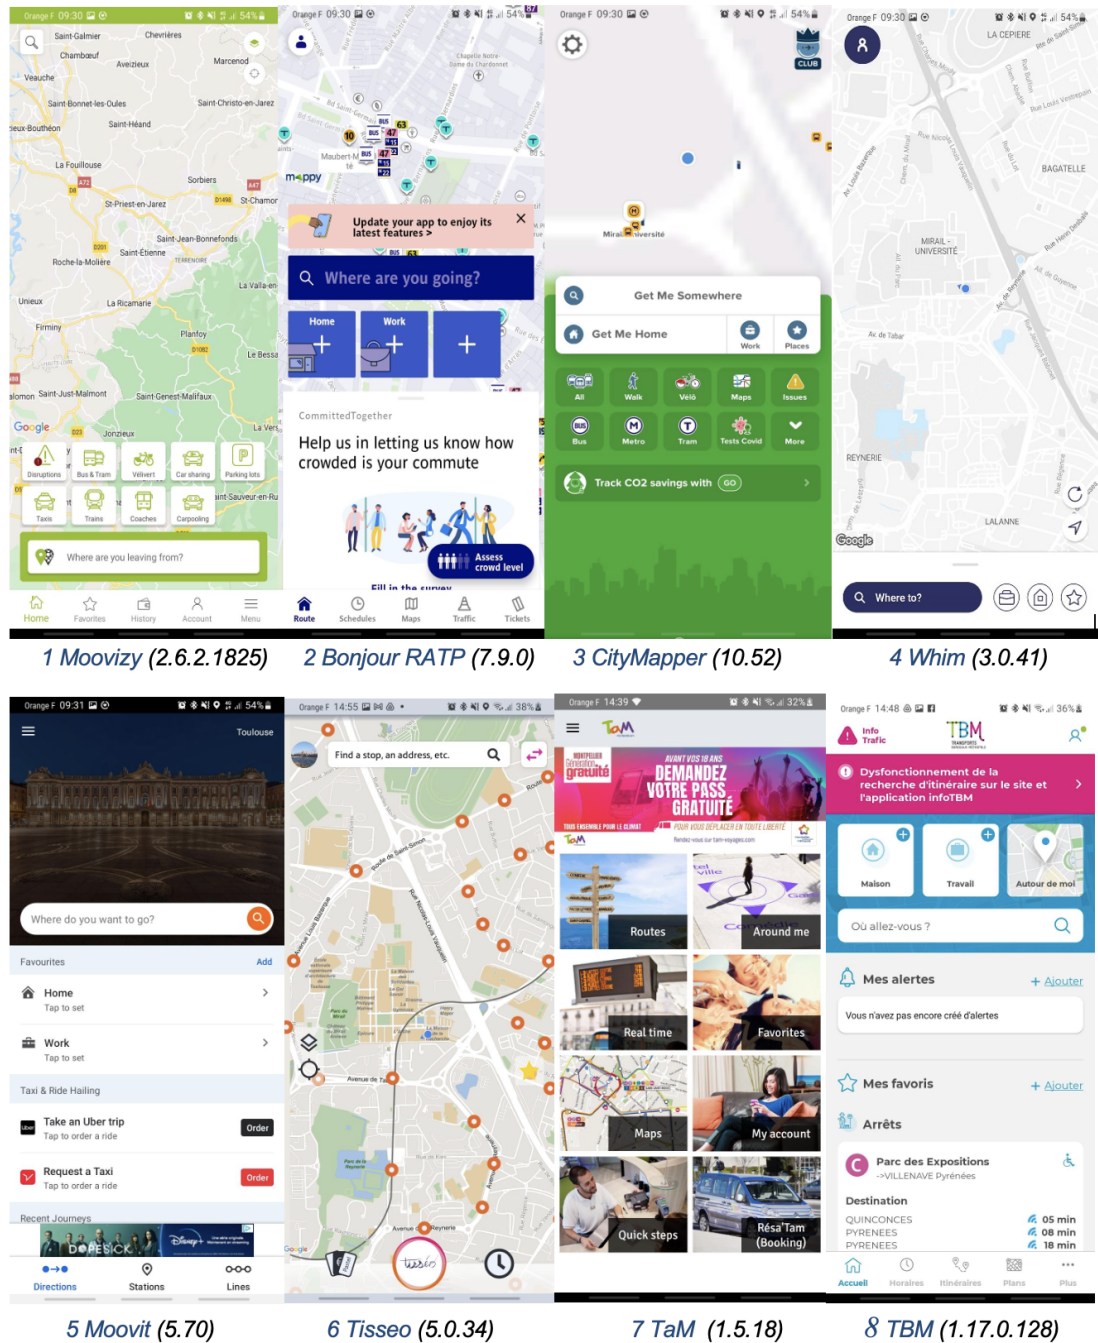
Orange F 09:30 54%

Saint-Galmier Chevrières Chambœuf Aveizieux Marcenod Veauche Saint-Bonnet-les-Oules Saint-Christo-en-Jarez Saint-Héand La Fouillouse Sorbiers Saint-Priest-en-Jarez St-Chamond Saint-Jean-Bonnefonds Saint-Étienne Roche-la-Molière La Valla-en- Unieux La Ricamarie Firminy Planfoy Le Bessat Saint-Just-Malmont Saint-Genest-Malifaux Jonzieux La Versanne Saint-Sauveur-en-Rue

Disruptions Bus & Tram Vélivert Car sharing Parking lots Taxis Trains Coaches Carpooling

Where are you leaving from?

Home Favorites History Account Menu

1 Moovizy (2.6.2.1825)

Orange F 09:30 54%

mappy

Update your app to enjoy its latest features >

Where are you going?

Home Work

CommittedTogether

Help us in letting us know how crowded is your commute

Assess crowd level

Fill in the survey

Route Schedules Maps Traffic Tickets

2 Bonjour RATP (7.9.0)

Orange F 09:30 54%

CLUB

Mirail-Université

Get Me Somewhere

Get Me Home Work Places

All Walk Vélô Maps Issues Bus Metro Tram Tests Covid More

Track CO2 savings with GO

3 CityMapper (10.52)

Orange F 09:30 54%

LA CEPIERE BAGATELLE MIRAIL - UNIVERSITÉ REYNERIE LALANNE

Google

Where to?

4 Whim (3.0.41)

Orange F 09:31 54%

Toulouse

Where do you want to go?

Favourites Add

Home Tap to set

Work Tap to set

Taxi & Ride Hailing

Take an Uber trip Tap to order a ride Order

Request a Taxi Tap to order a ride Order

Recent Journeys

Directions Stations Lines

5 Moovit (5.70)

Orange F 14:55 38%

Find a stop, an address, etc.

Google

6 Tisseo (5.0.34)

Orange F 14:39 32%

TaM

DEMANDEZ VOTRE PASS GRATUITÉ

Routes Around me Real time Favorites Maps My account Quick steps Résa'Tam (Booking)

7 TaM (1.5.18)

Orange F 14:48 36%

Info Trafic TBM

Dysfonctionnement de la recherche d'itinéraire sur le site et l'application infoTBM

Maison Travail Autour de moi

Où allez-vous ?

Mes alertes + Ajouter

Vous n'avez pas encore créé d'alertes

Mes favoris + Ajouter

Arrêts

Parc des Expositions ->VILLENAVE Pyrénées

Destination
QUINCONCES 05 min
PYRENEES 08 min
PYRENEES 18 min

Accueil Horaires Itinéraires Plans Plus

8 TBM (1.17.0.128)